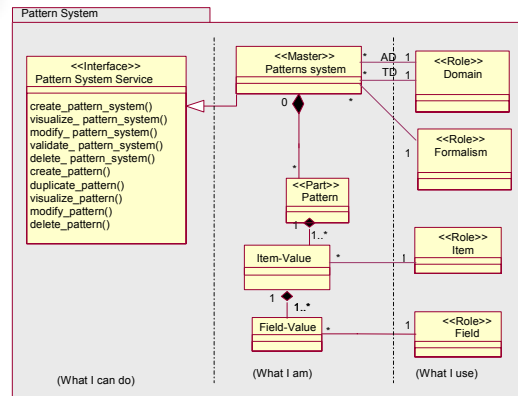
Pattern System

<<Interface>>
Pattern System Service

create_pattern_system()
visualize_ pattern_system()
modify_ pattern_system()
validate_ pattern_system()
delete_ pattern_system()
create_pattern()
duplicate_pattern()
visualize_pattern()
modify_pattern()
delete_pattern()

<<Master>>
Patterns system

* AD 1
* TD 1
*
0
*

<<Role>>
Domain

1

<<Role>>
Formalism

<<Part>>
Pattern

1
1..*

Item-Value

*
1

<<Role>>
Item

1
1..*

Field-Value

*
1

<<Role>>
Field

(What I can do)

(What I am)

(What I use)